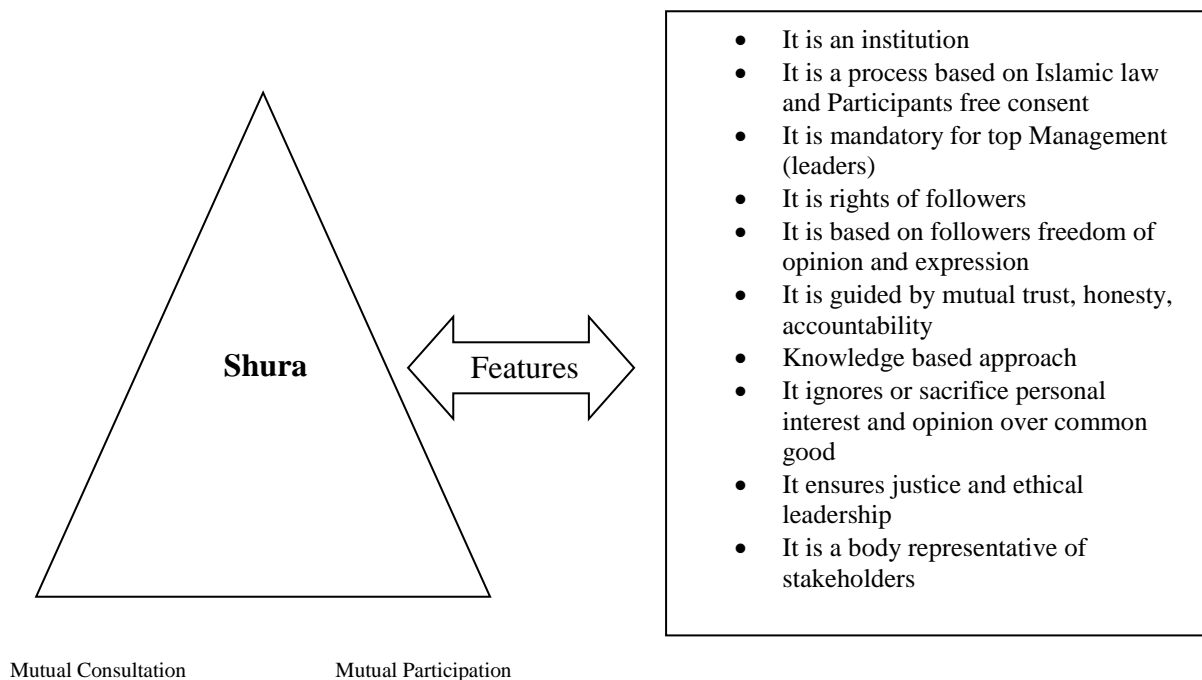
Shura

Features

- It is an institution
- It is a process based on Islamic law and Participants free consent
- It is mandatory for top Management (leaders)
- It is rights of followers
- It is based on followers freedom of opinion and expression
- It is guided by mutual trust, honesty, accountability
- Knowledge based approach
- It ignores or sacrifice personal interest and opinion over common good
- It ensures justice and ethical leadership
- It is a body representative of stakeholders

Mutual Consultation

Mutual Participation